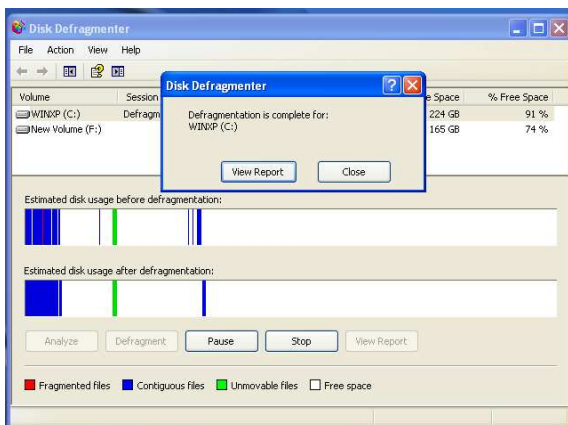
Disk Defragmenter

File Action View Help

| Volume | Session | | e Space | % Free Space |
|---|---|---|---|---|
| WINXP (C:) | Defragm | | 224 GB | 91 % |
| New Volume (F:) | | | 165 GB | 74 % |

Disk Defragmenter

Defragmentation is complete for: WINXP (C:)

View Report Close

Estimated disk usage before defragmentation:

Estimated disk usage after defragmentation:

Analyze Defragment Pause Stop View Report

Fragmented files Contiguous files Unmovable files Free space